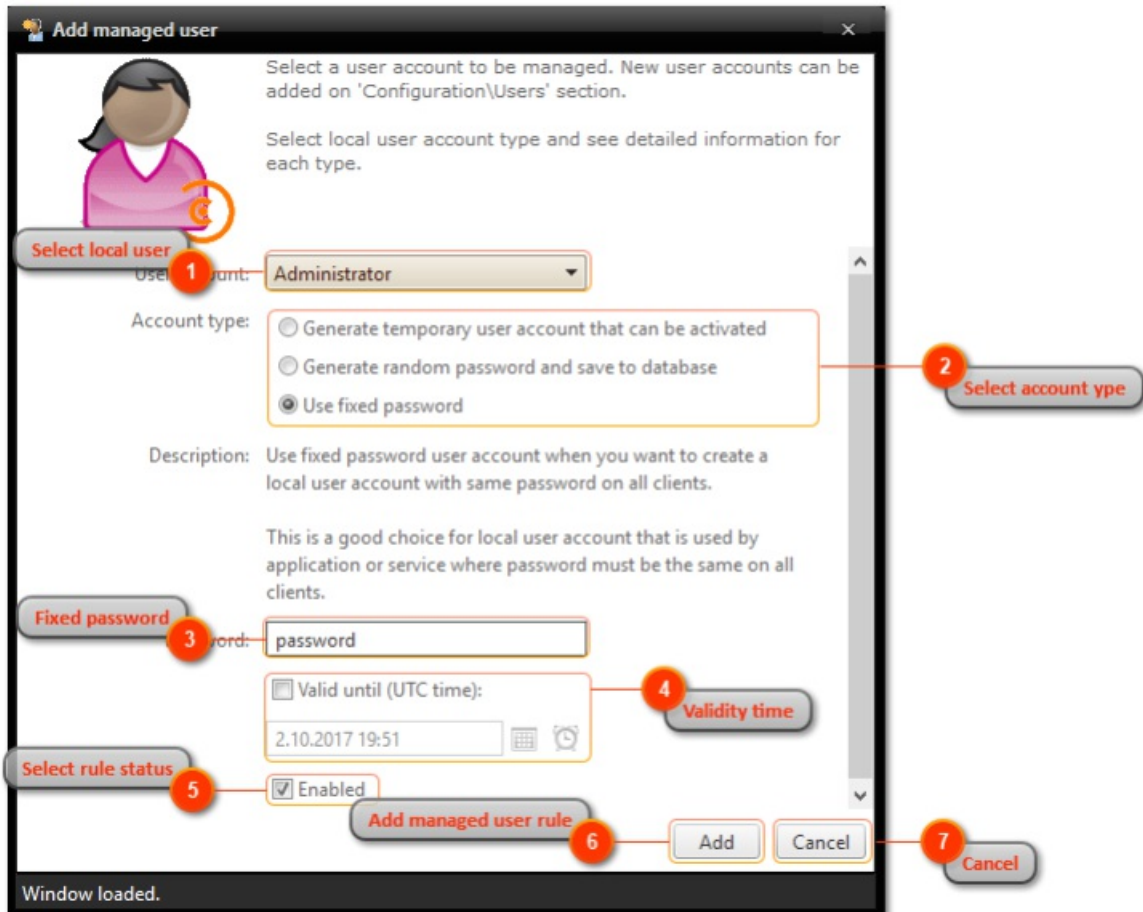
Add managed user

Select a user account to be managed. New user accounts can be added on 'Configuration\Users' section.

Select local user account type and see detailed information for each type.

Select local user

1

User account: Administrator

Account type:
Generate temporary user account that can be activated
Generate random password and save to database
Use fixed password

2

Select account ype

Description: Use fixed password user account when you want to create a local user account with same password on all clients.

This is a good choice for local user account that is used by application or service where password must be the same on all clients.

Fixed password

3

Password: password

Valid until (UTC time):
2.10.2017 19:51

4

Validity time

Select rule status

5

Enabled

Add managed user rule

6

Add

Cancel

7

Cancel

Window loaded.